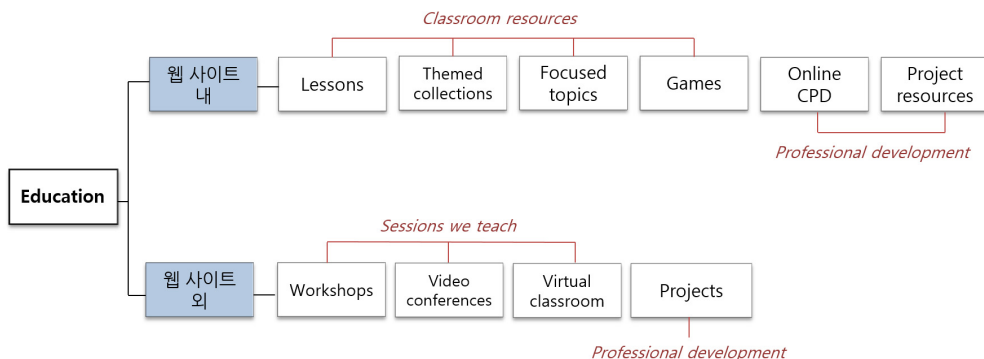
Classroom resources

Education

웹 사이트 내

Lessons

Themed collections

Focused topics

Games

Online CPD

Project resources

Professional development

Sessions we teach

웹 사이트 외

Workshops

Video conferences

Virtual classroom

Projects

Professional development